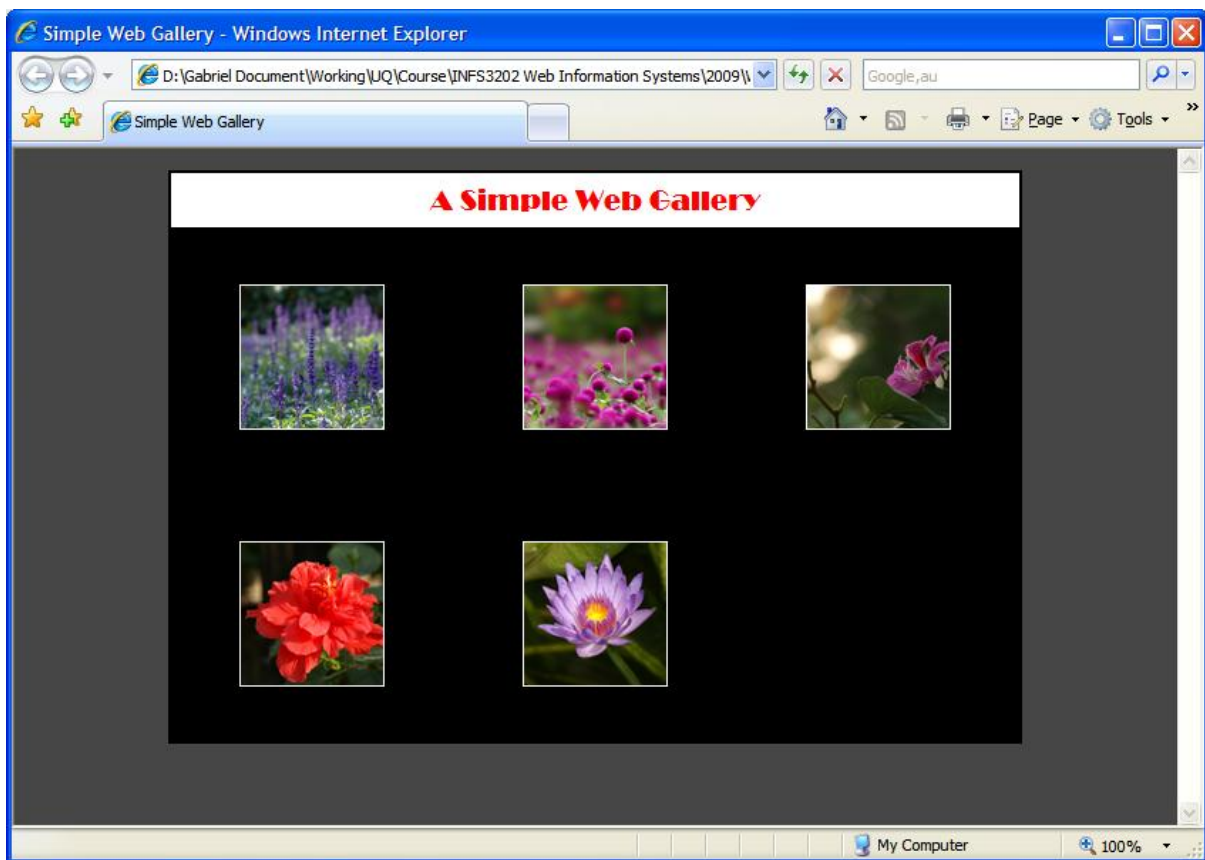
Simple Web Gallery - Windows Internet Explorer

D:\Gabriel Document\Working\UQ\Course\INFS3202 Web Information Systems\2009\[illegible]

Google,au

Simple Web Gallery

Page Tools

A Simple Web Gallery

My Computer

100%